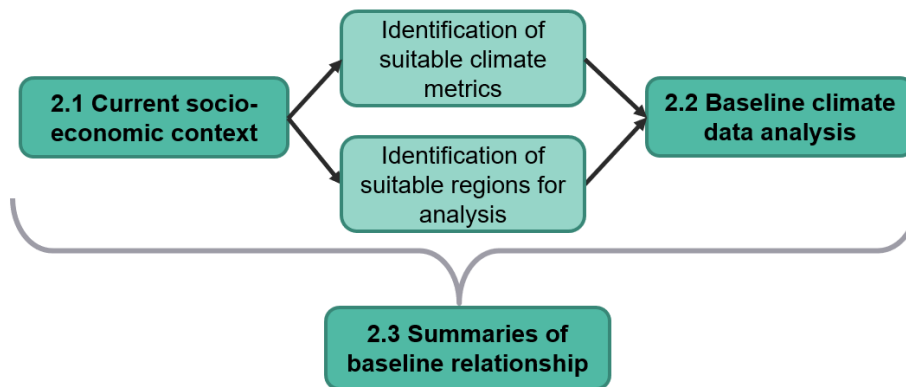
2.1 Current socio-economic context

Identification of suitable climate metrics

Identification of suitable regions for analysis

2.2 Baseline climate data analysis

2.3 Summaries of baseline relationship